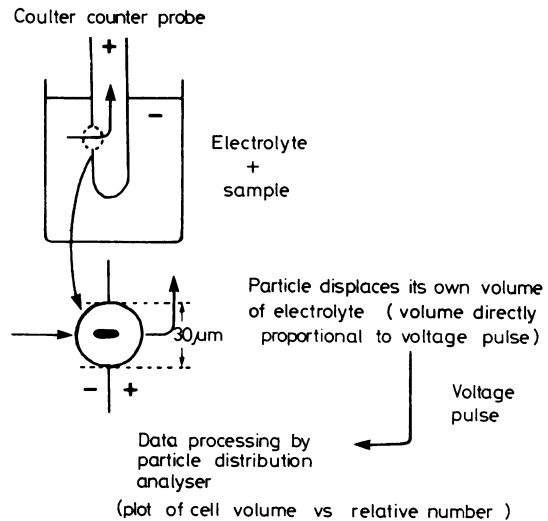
Coulter counter probe

+

−

Electrolyte + sample

30 μm

− +

Particle displaces its own volume of electrolyte ( volume directly proportional to voltage pulse)

Voltage pulse

Data processing by particle distribution analyser

(plot of cell volume vs relative number )